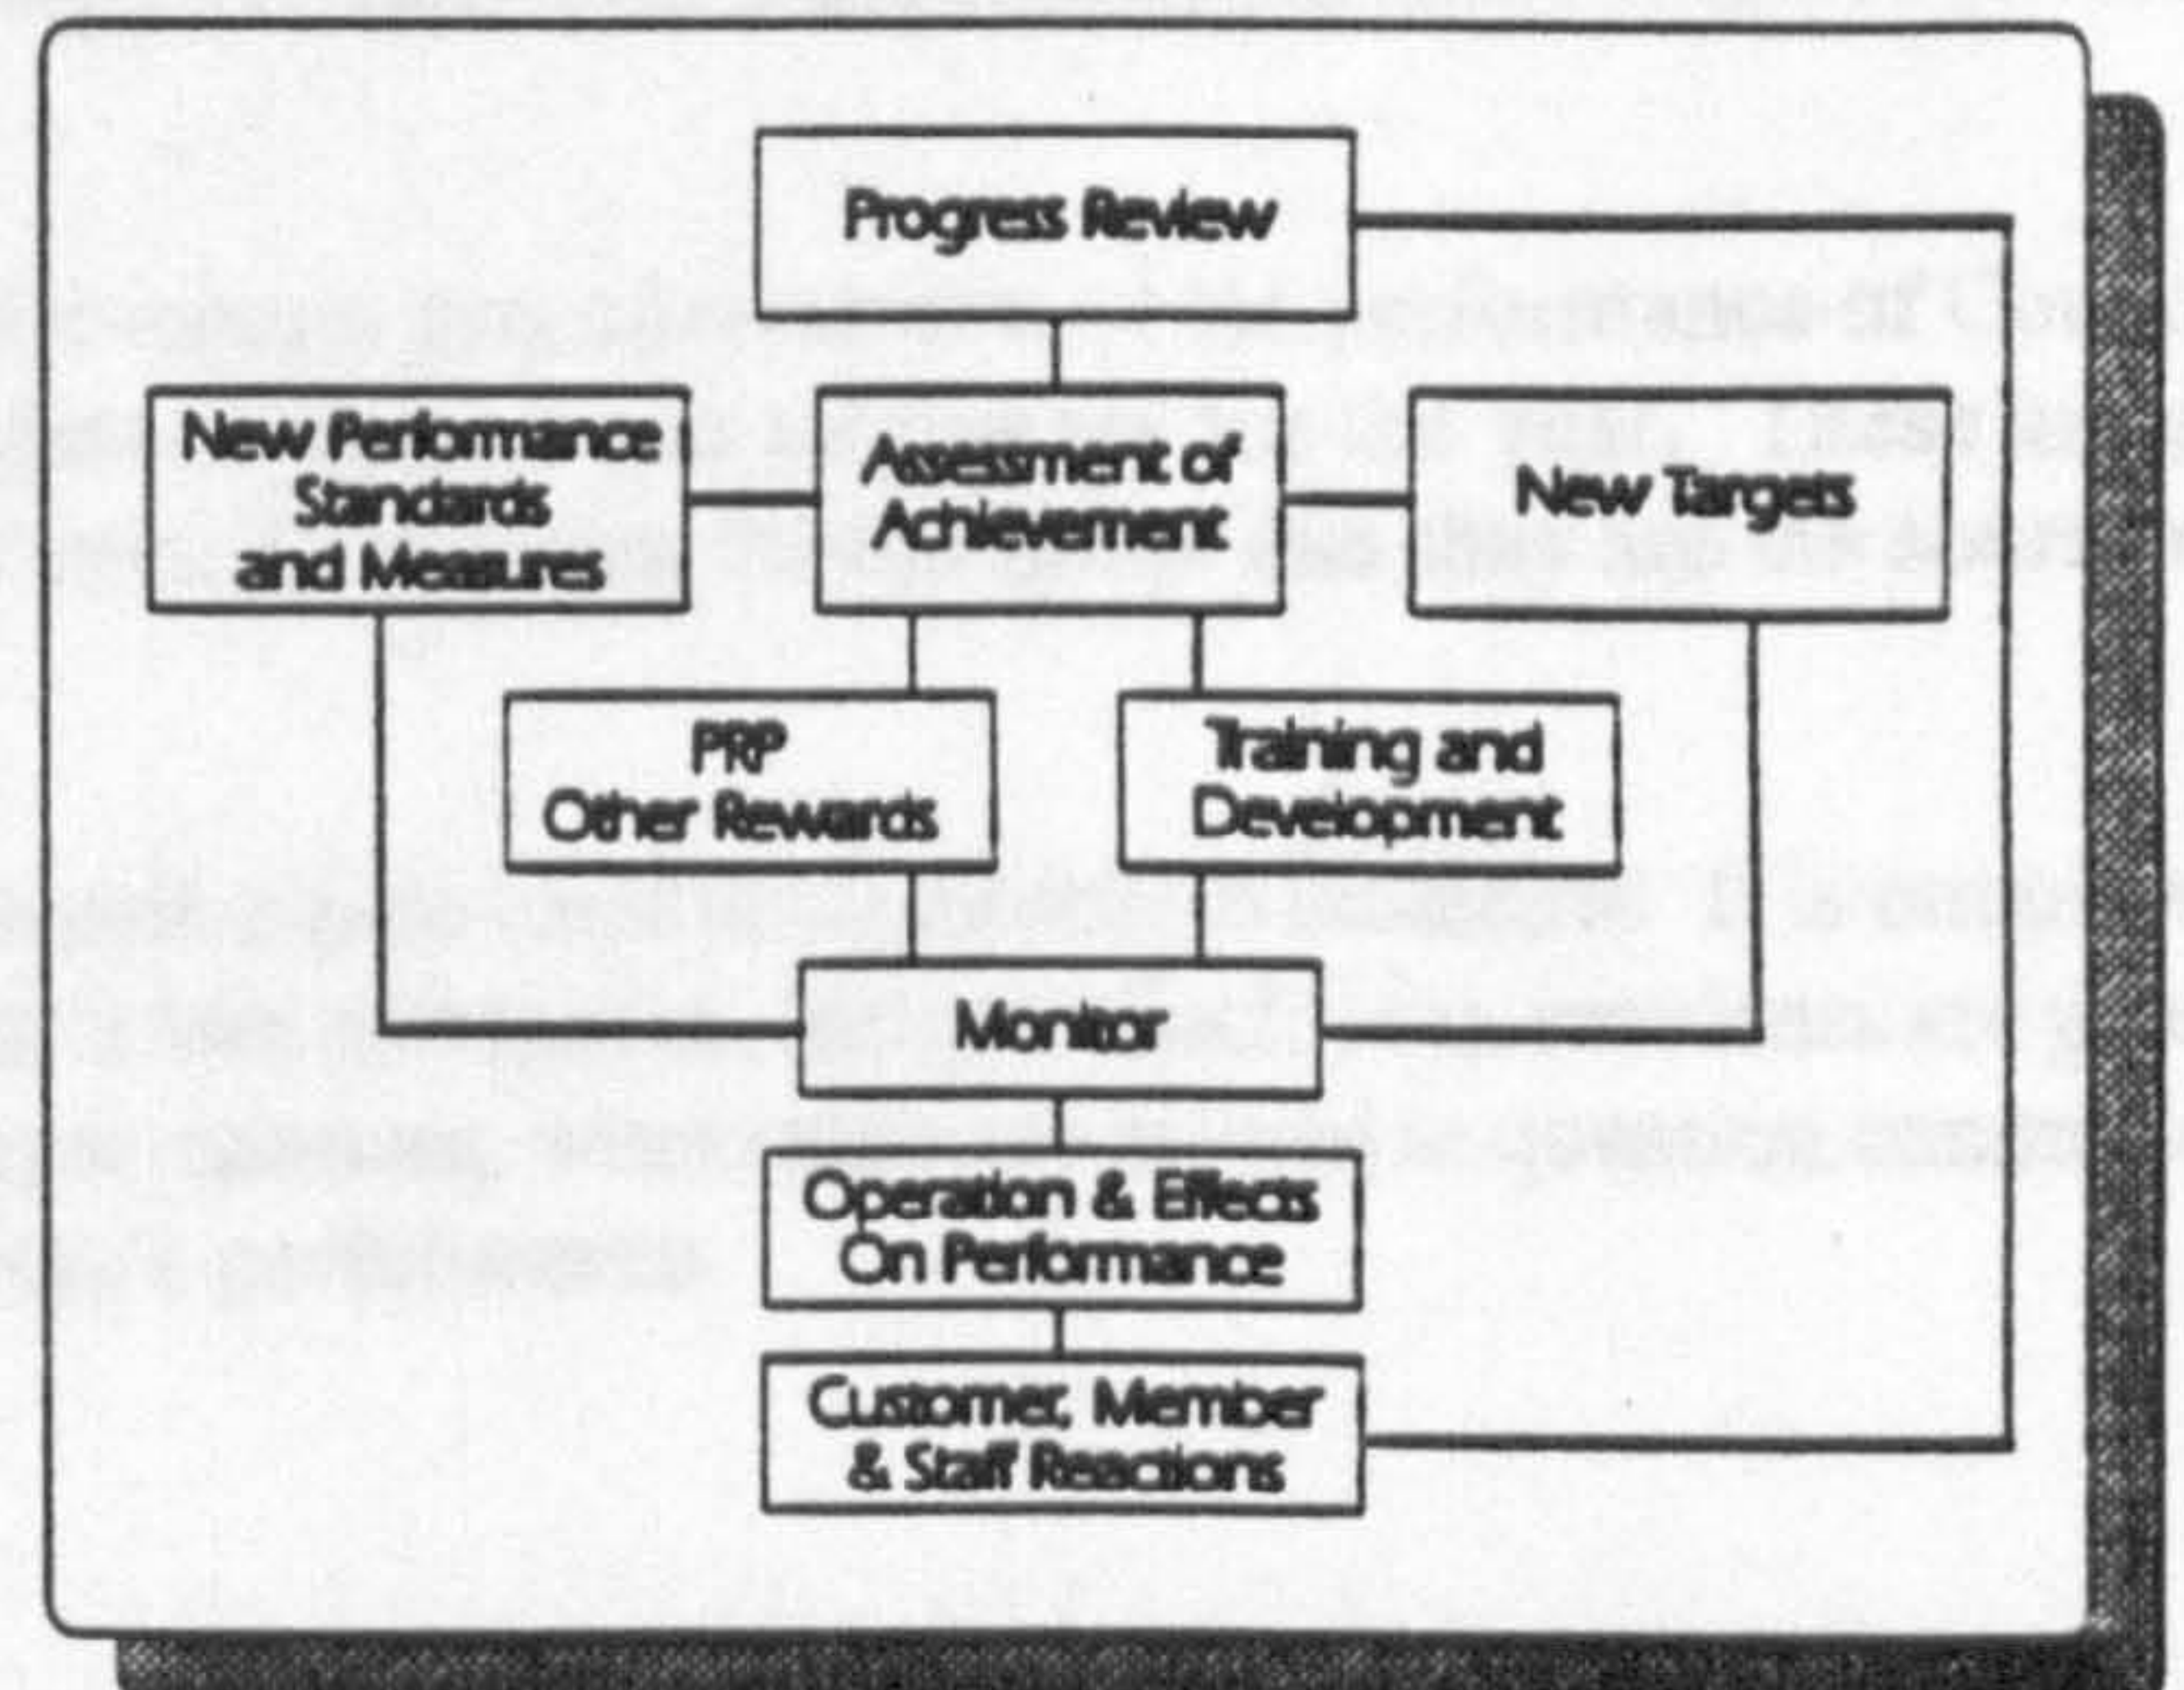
Progress Review

New Performance Standards and Measures

Assessment of Achievement

New Targets

PRP Other Rewards

Training and Development

Monitor

Operation & Effects On Performance

Customer, Member & Staff Reactions